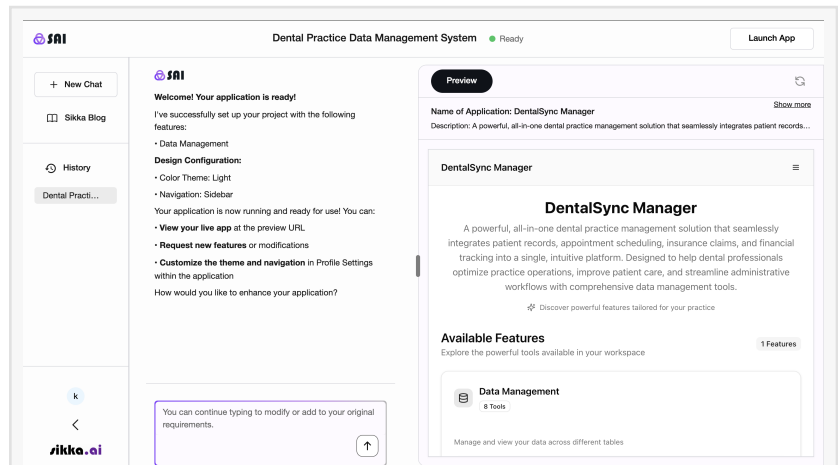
SAI

Dental Practice Data Management System ● Ready

Launch App

+ New Chat

Sikka Blog

History

Dental Practi...

k

<

sikka.ai

SAI

Welcome! Your application is ready!

I've successfully set up your project with the following features:

• Data Management

Design Configuration:

• Color Theme: Light

• Navigation: Sidebar

Your application is now running and ready for use! You can:

• View your live app at the preview URL

• Request new features or modifications

• Customize the theme and navigation in Profile Settings within the application

How would you like to enhance your application?

You can continue typing to modify or add to your original requirements.

Preview

Show more

Name of Application: DentalSync Manager

Description: A powerful, all-in-one dental practice management solution that seamlessly integrates patient records...

DentalSync Manager

DentalSync Manager

A powerful, all-in-one dental practice management solution that seamlessly integrates patient records, appointment scheduling, insurance claims, and financial tracking into a single, intuitive platform. Designed to help dental professionals optimize practice operations, improve patient care, and streamline administrative workflows with comprehensive data management tools.

Discover powerful features tailored for your practice

Available Features

Explore the powerful tools available in your workspace

1 Features

Data Management

8 Tools

Manage and view your data across different tables